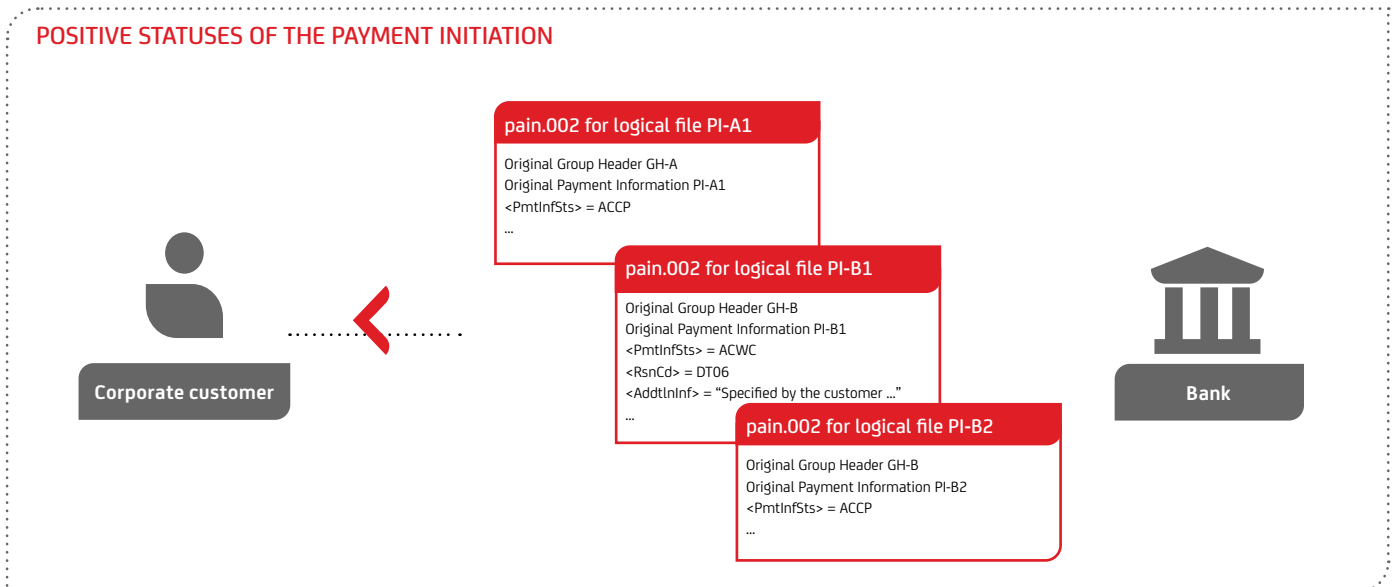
POSITIVE STATUSES OF THE PAYMENT INITIATION

pain.002 for logical file PI-A1

Original Group Header GH-A
Original Payment Information PI-A1
<PmtInfSts> = ACCP
...

pain.002 for logical file PI-B1

Original Group Header GH-B
Original Payment Information PI-B1
<PmtInfSts> = ACWC
<RsnCd> = DT06
<AddtlInf> = “Specified by the customer ...”
...

pain.002 for logical file PI-B2

Original Group Header GH-B
Original Payment Information PI-B2
<PmtInfSts> = ACCP
...

Corporate customer

Bank